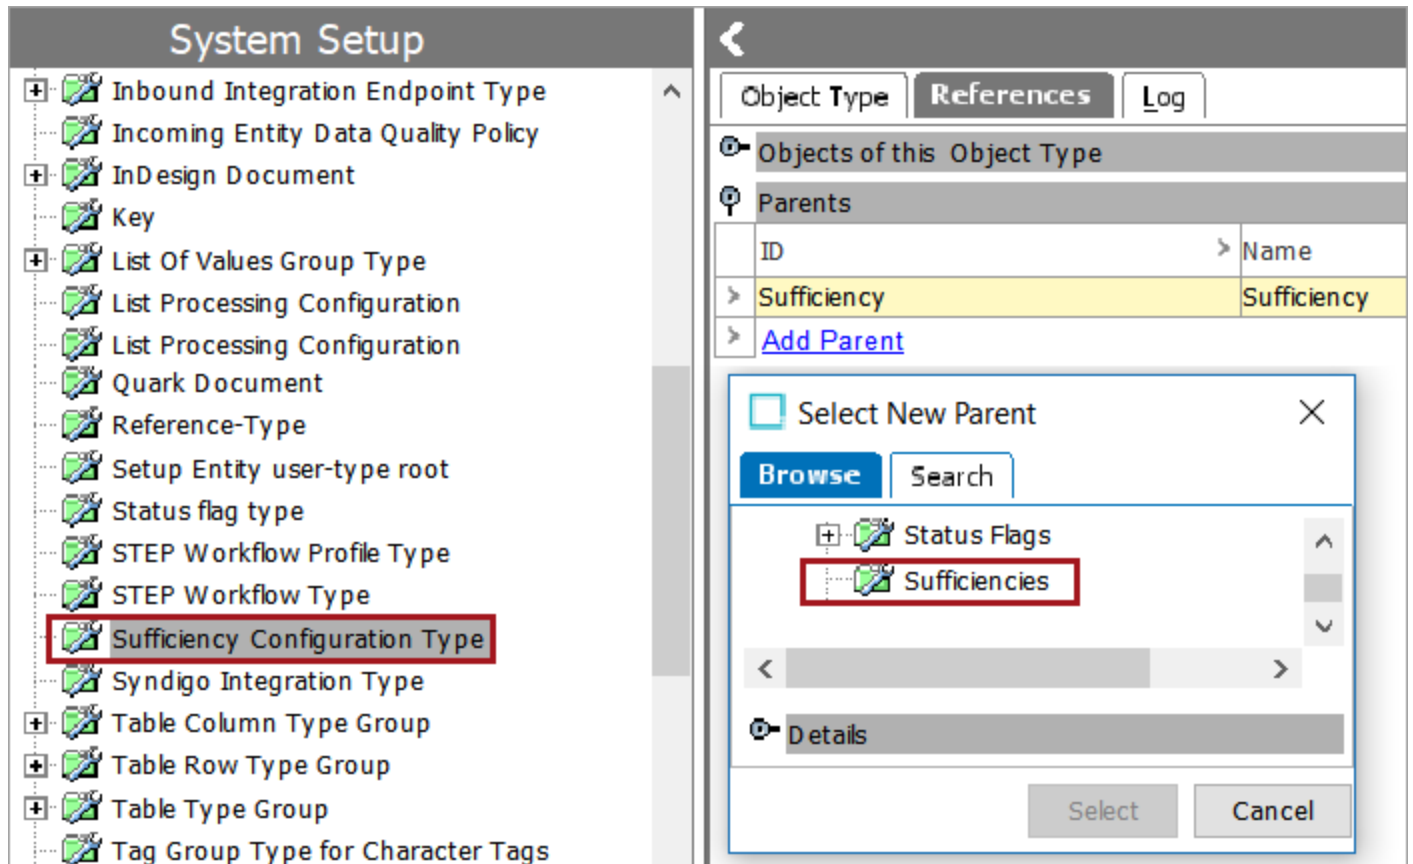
System Setup

Inbound Integration Endpoint Type
Incoming Entity Data Quality Policy
InDesign Document
Key
List Of Values Group Type
List Processing Configuration
List Processing Configuration
Quark Document
Reference-Type
Setup Entity user-type root
Status flag type
STEP Workflow Profile Type
STEP Workflow Type
Sufficiency Configuration Type
Syndigo Integration Type
Table Column Type Group
Table Row Type Group
Table Type Group
Tag Group Type for Character Tags

Object Type | References | Log

Objects of this Object Type

Parents

| ID | Name |
|---|---|
| Sufficiency | Sufficiency |

Add Parent

Select New Parent

Browse | Search

Status Flags
Sufficiencies

Details

Select | Cancel